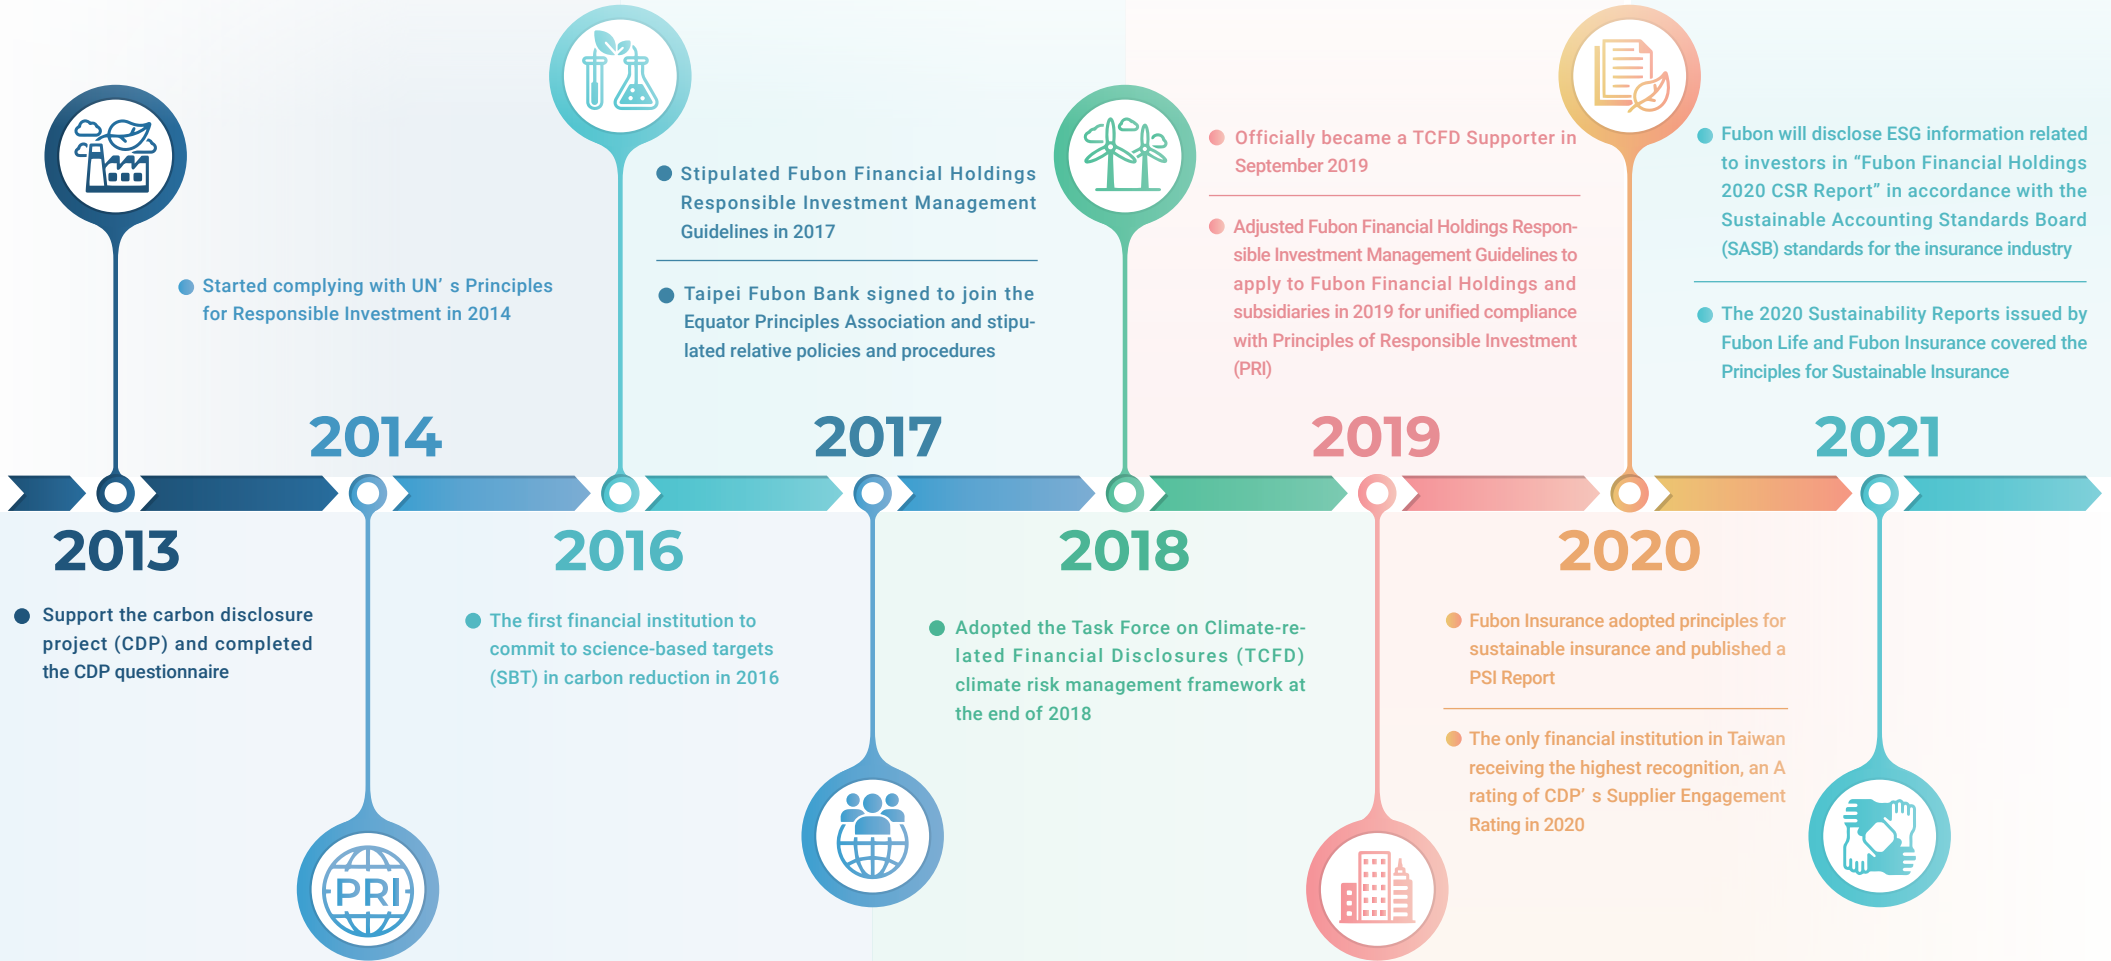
2013

Support the carbon disclosure project (CDP) and completed the CDP questionnaire

2014

Started complying with UN' s Principles for Responsible Investment in 2014

PRI

2016

The first financial institution to commit to science-based targets (SBT) in carbon reduction in 2016

2017

Stipulated Fubon Financial Holdings Responsible Investment Management Guidelines in 2017

Taipei Fubon Bank signed to join the Equator Principles Association and stipulated relative policies and procedures

2018

Adopted the Task Force on Climate-related Financial Disclosures (TCFD) climate risk management framework at the end of 2018

2019

Officially became a TCFD Supporter in September 2019

Adjusted Fubon Financial Holdings Responsible Investment Management Guidelines to apply to Fubon Financial Holdings and subsidiaries in 2019 for unified compliance with Principles of Responsible Investment (PRI)

2020

Fubon Insurance adopted principles for sustainable insurance and published a PSI Report

The only financial institution in Taiwan receiving the highest recognition, an A rating of CDP' s Supplier Engagement Rating in 2020

2021

Fubon will disclose ESG information related to investors in “Fubon Financial Holdings 2020 CSR Report” in accordance with the Sustainable Accounting Standards Board (SASB) standards for the insurance industry

The 2020 Sustainability Reports issued by Fubon Life and Fubon Insurance covered the Principles for Sustainable Insurance